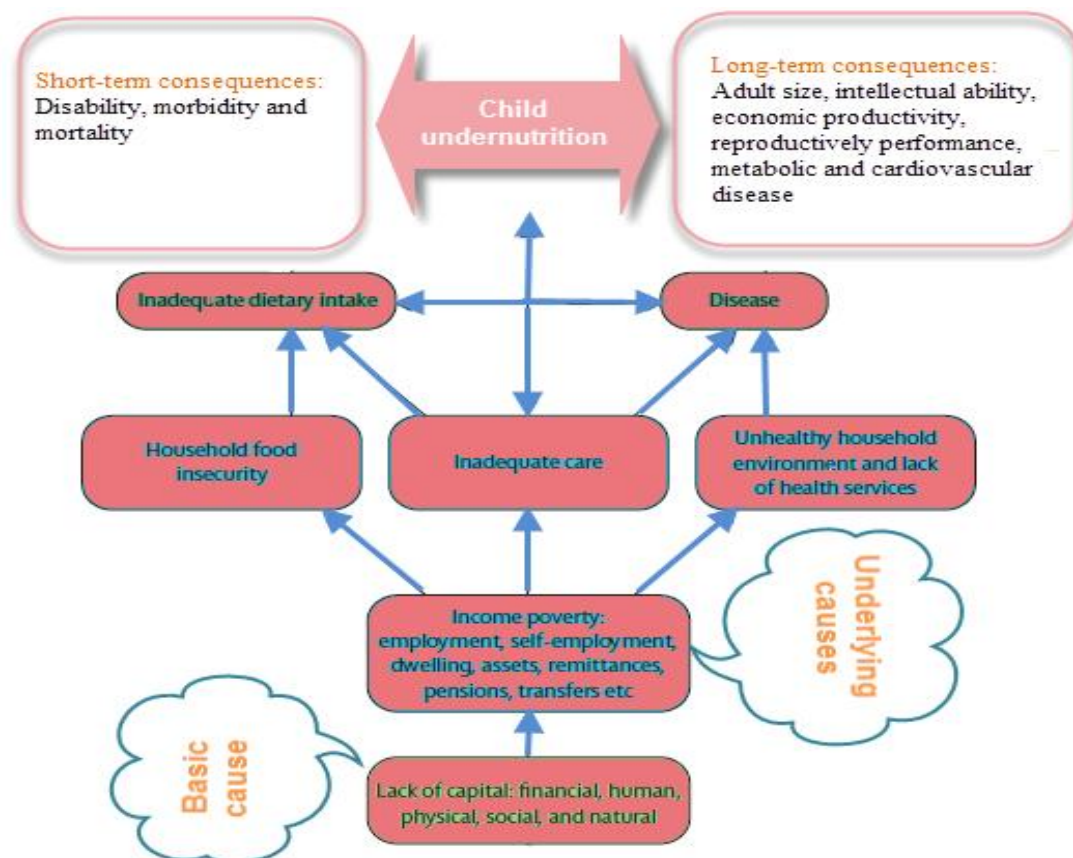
Short-term consequences:
Disability, morbidity and mortality

Child undernutrition

Long-term consequences:
Adult size, intellectual ability, economic productivity, reproductively performance, metabolic and cardiovascular disease

Inadequate dietary intake

Disease

Household food insecurity

Inadequate care

Unhealthy household environment and lack of health services

Underlying causes

Income poverty: employment, self-employment, dwelling, assets, remittances, pensions, transfers etc

Basic cause

Lack of capital: financial, human, physical, social, and natural